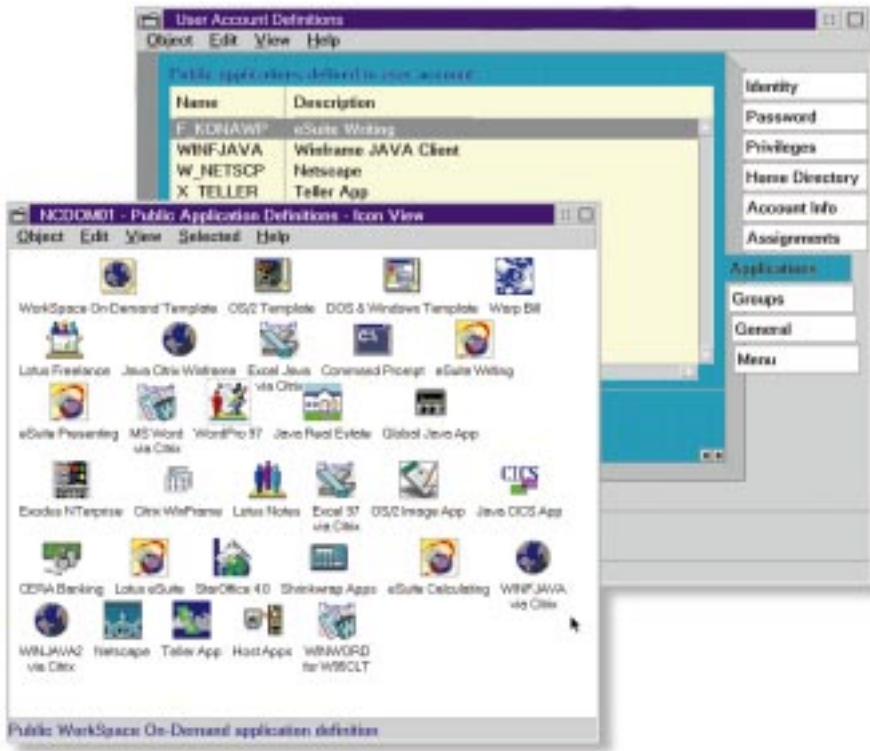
User Account Definitions

Object Edit View Help

Public applications defined in user account:

| Name | Description |
|---|---|
| E_KONAWP | eSuite Writing |
| WINFJAVA | Winframe JAVA Client |
| W_NETSCP | Netscape |
| X_TELLER | Teller App |

Identity
Password
Privileges
Home Directory
Account Info
Assignments
Applications
Groups
General
Menu

NCDOM01 - Public Application Definitions - Icon View

Object Edit View Selected Help

WorkSpace On-Demand Template
OS/2 Template
DOS & Windows Template
Warp Bill
Lotus Freelance
Java Citrix Winframe
Excel Java via Citrix
Command Prompt
eSuite Writing
eSuite Presenting
MS Word via Citrix
WordPro 97
Java Real Estate
Global Java App
Exodus NTerprise
Citrix WinFrame
Lotus Notes
Excel 97 via Citrix
OS/2 Image App
Java CICS App
CERA Banking
Lotus eSuite
StarOffice 4.0
Shrinkwrap Apps
eSuite Calculating
WINFJAVA via Citrix
WINJAVA2 via Citrix
Netscape
Teller App
Host Apps
WINWORD for WSCLT

Public WorkSpace On-Demand application definition